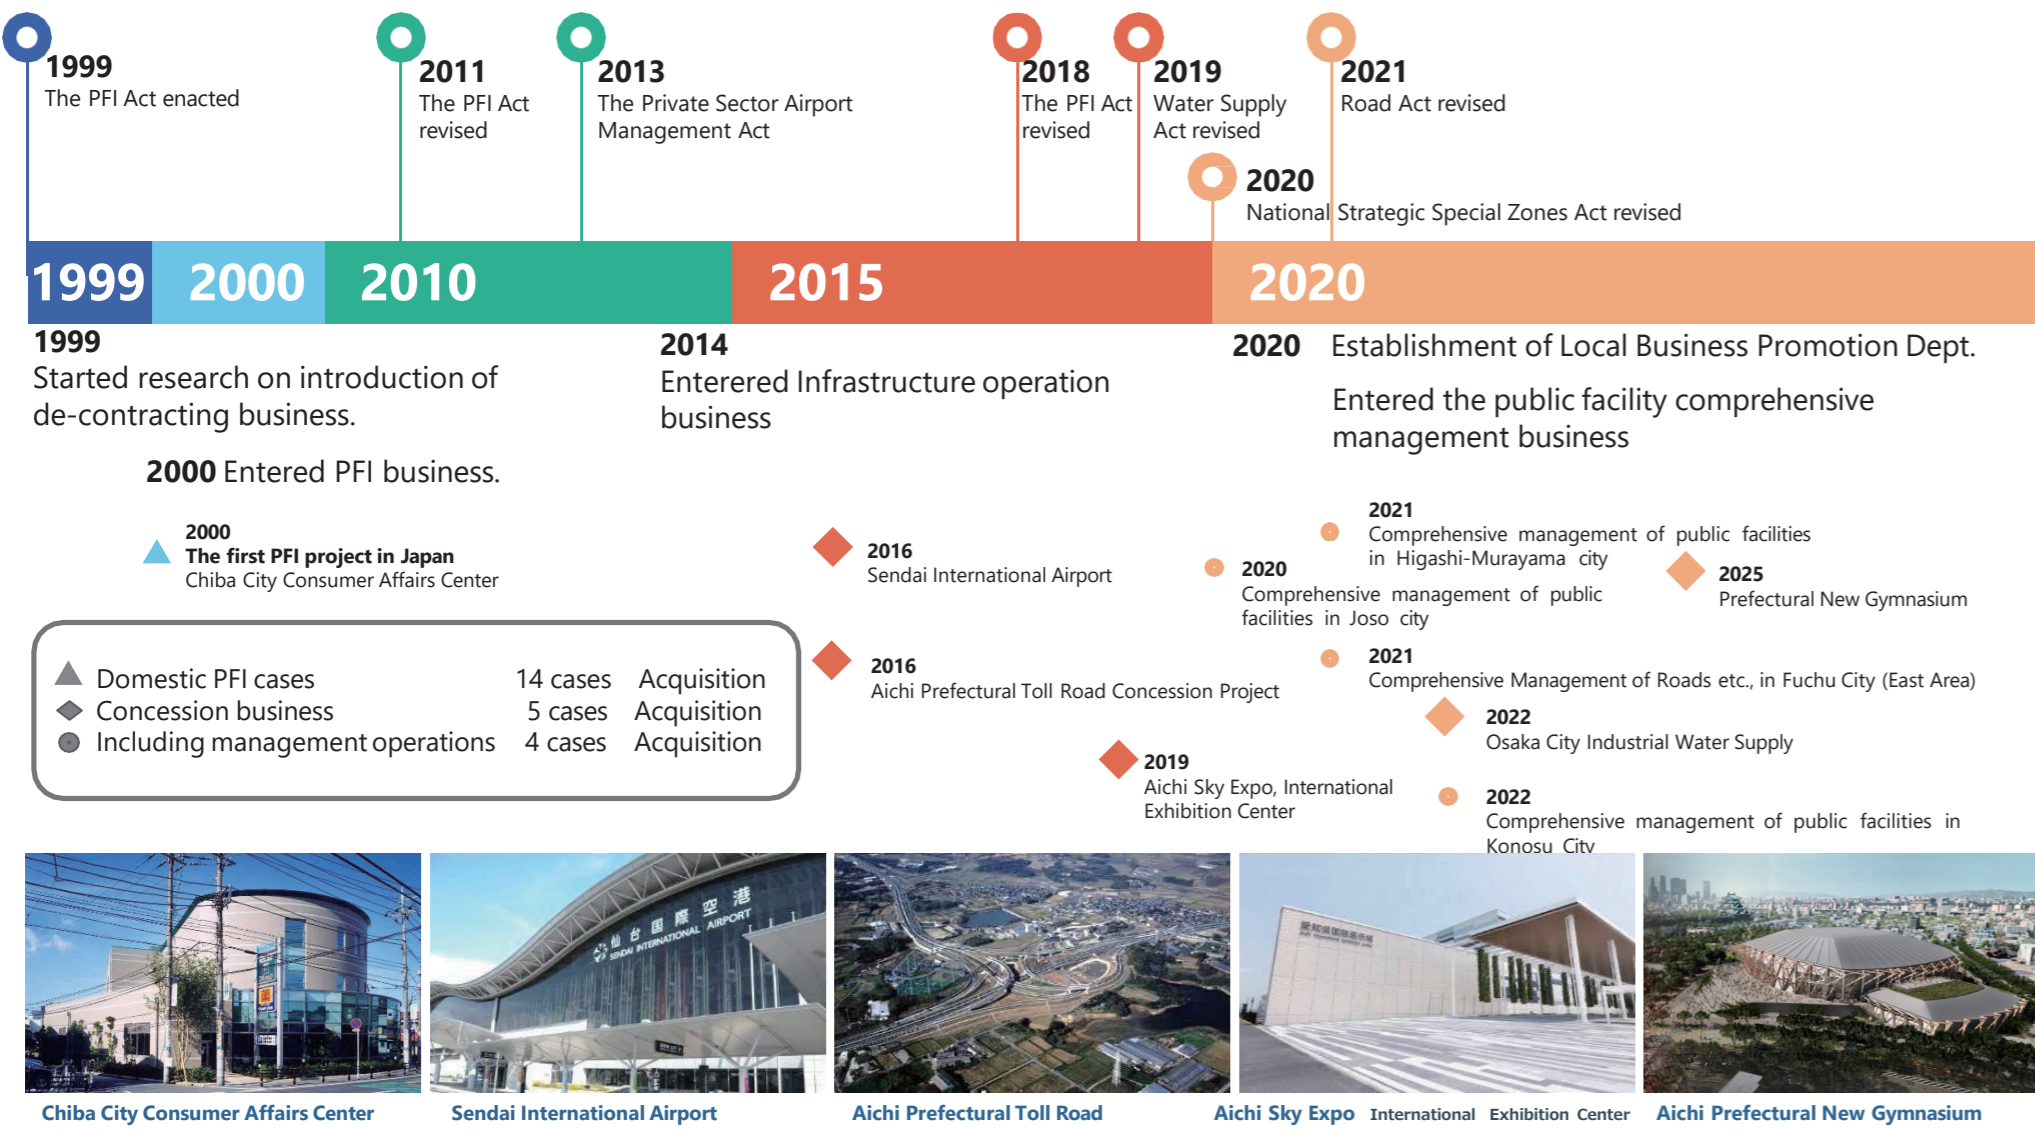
1999
The PFI Act enacted

2011
The PFI Act revised

2013
The Private Sector Airport Management Act

2018
The PFI Act revised

2019
Water Supply Act revised

2021
Road Act revised

2020
National Strategic Special Zones Act revised

1999 2000 2010 2015 2020

1999
Started research on introduction of de-contracting business.

2000 Entered PFI business.

2014
Enterered Infrastructure operation business

2020 Establishment of Local Business Promotion Dept.

Entered the public facility comprehensive management business

2000
The first PFI project in Japan
Chiba City Consumer Affairs Center

2016
Sendai International Airport

2016
Aichi Prefectural Toll Road Concession Project

2019
Aichi Sky Expo, International Exhibition Center

2020
Comprehensive management of public facilities in Joso city

2021
Comprehensive management of public facilities in Higashi-Murayama city

2025
Prefectural New Gymnasium

2021
Comprehensive Management of Roads etc., in Fuchu City (East Area)

2022
Osaka City Industrial Water Supply

2022
Comprehensive management of public facilities in Konosu City

| | | |
|---|---|---|
| Domestic PFI cases | 14 cases | Acquisition |
| Concession business | 5 cases | Acquisition |
| Including management operations | 4 cases | Acquisition |

仙台国際空港 SENDAI INTERNATIONAL AIRPORT

Chiba City Consumer Affairs Center
Sendai International Airport
Aichi Prefectural Toll Road
Aichi Sky Expo International Exhibition Center
Aichi Prefectural New Gymnasium